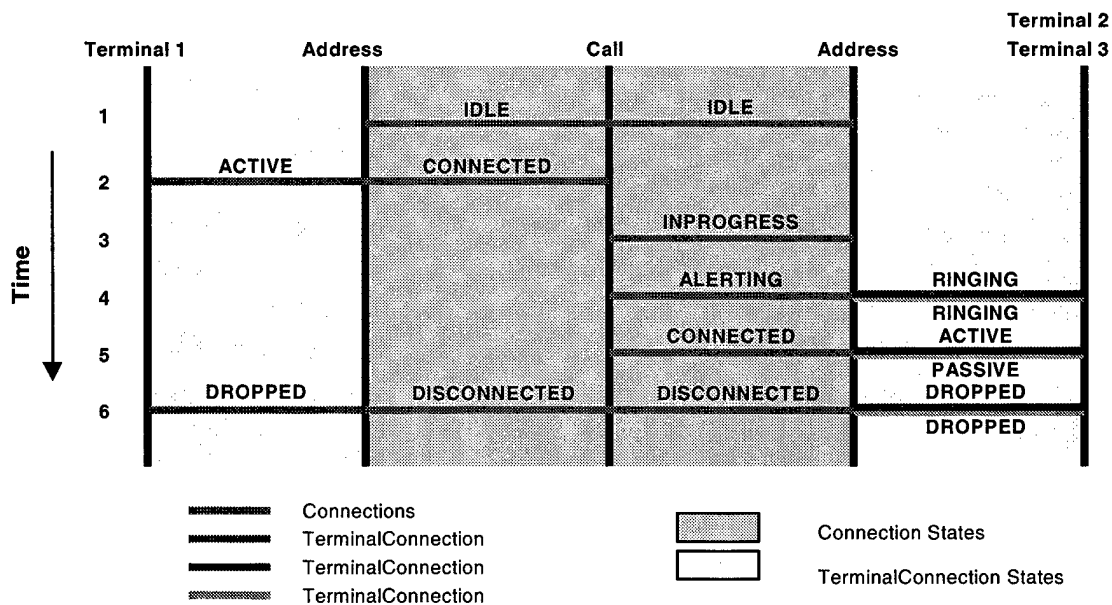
Terminal 1
Address
Call
Address
Terminal 2
Terminal 3

Time

1
2
3
4
5
6

IDLE
IDLE
ACTIVE
CONNECTED
INPROGRESS
ALERTING
RINGING
RINGING
ACTIVE
CONNECTED
PASSIVE
DROPPED
DROPPED
DISCONNECTED
DISCONNECTED
DROPPED

Connections
TerminalConnection
TerminalConnection
TerminalConnection

Connection States
TerminalConnection States